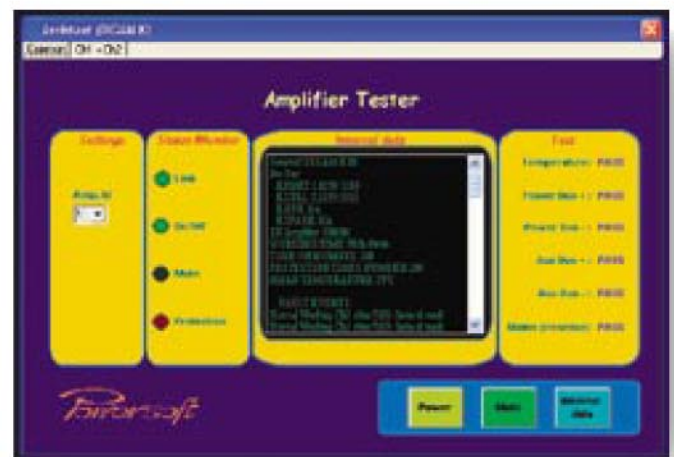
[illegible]
General Ch1 - Ch2

Amplifier Tester

Settings

Amp. Id

1

Status Monitor

Link

On/Off

Mute

Protection

Internal data

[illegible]

Test

Temperature: PASS

Power bus + : PASS

Power bus - : PASS

Aux bus + : PASS

Aux bus - : PASS

Mains (presence): PASS

Powersoft

Power

Mute

Internal data